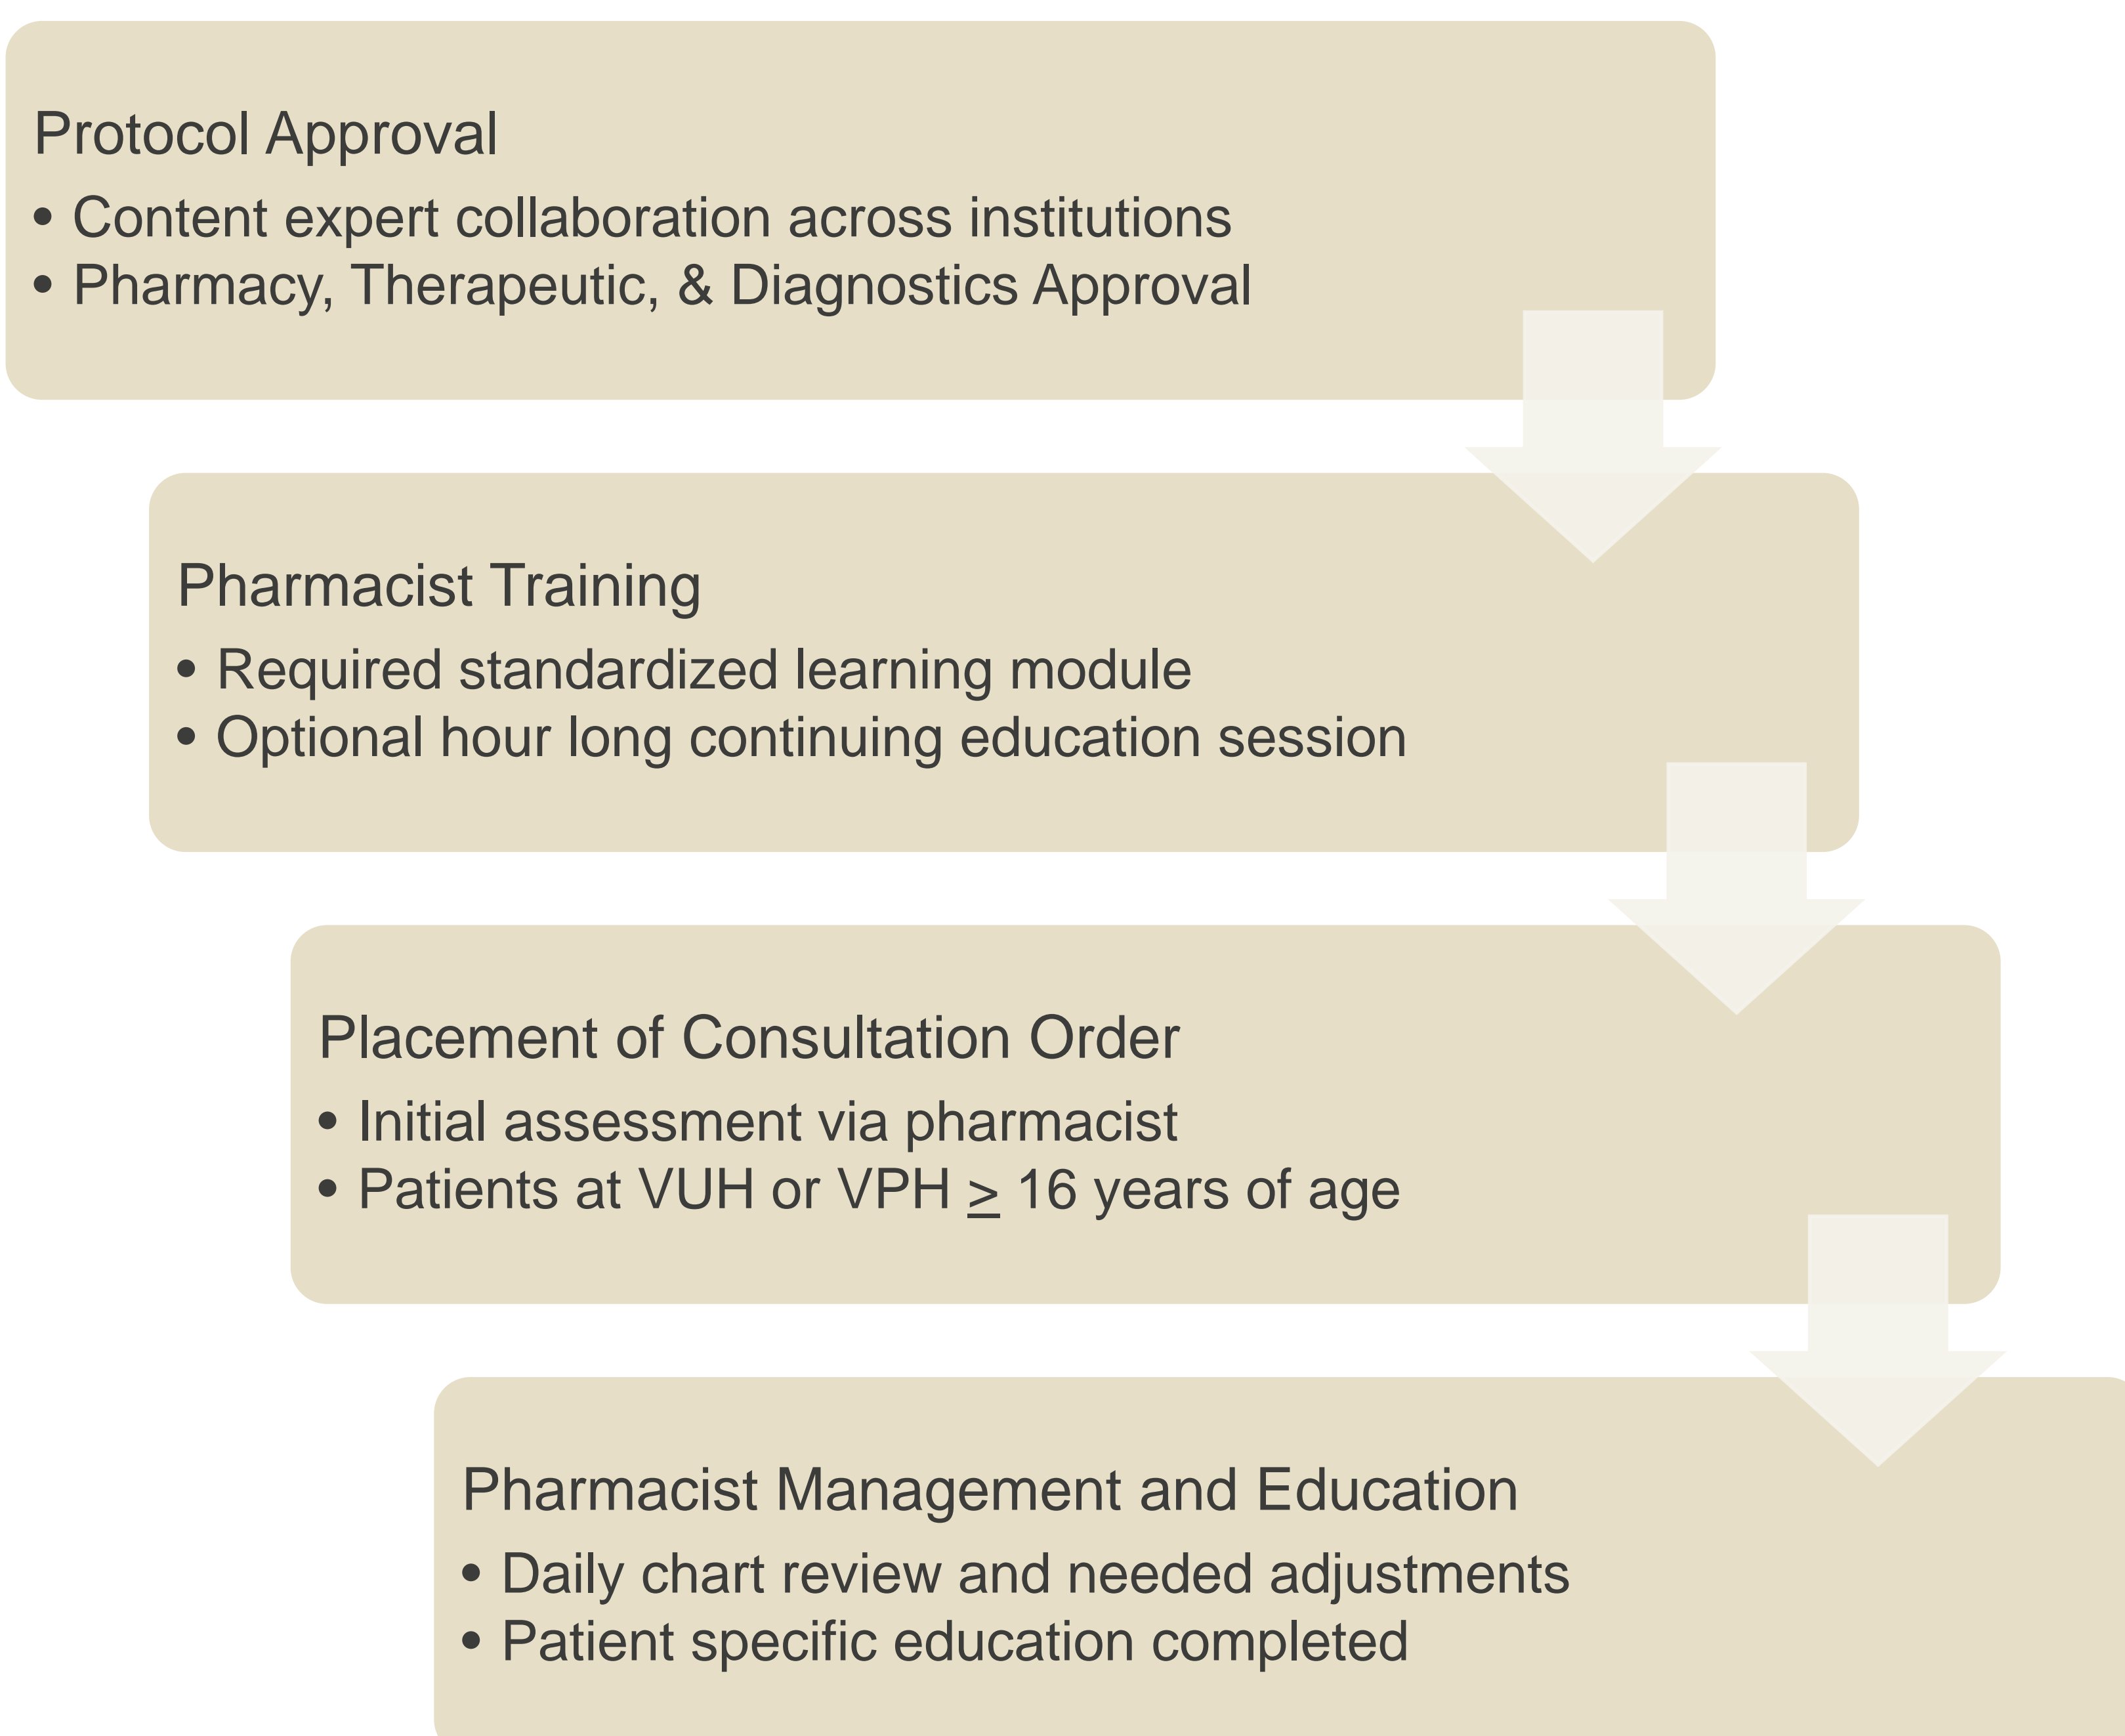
Protocol Approval

• Content expert collaboration across institutions
• Pharmacy, Therapeutic, & Diagnostics Approval

Pharmacist Training

• Required standardized learning module
• Optional hour long continuing education session

Placement of Consultation Order

• Initial assessment via pharmacist
• Patients at VUH or VPH $\geq$ 16 years of age

Pharmacist Management and Education

• Daily chart review and needed adjustments
• Patient specific education completed